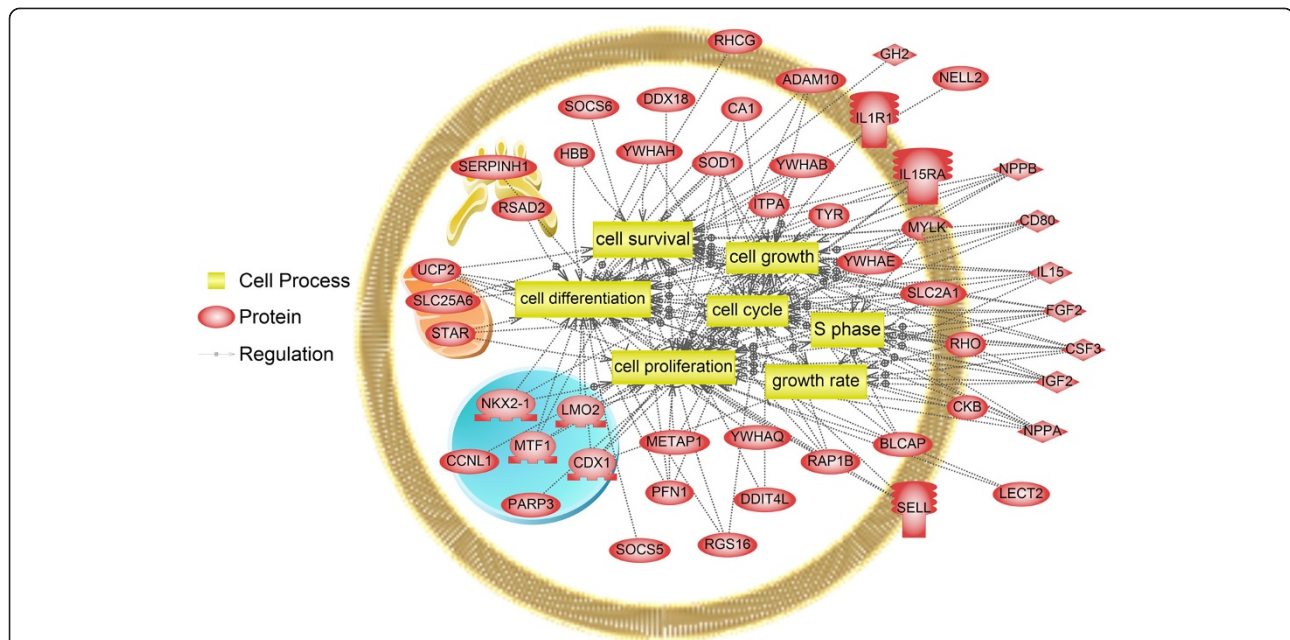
Cell Process
Protein
Regulation

RHCG
GH2
NELL2
ADAM10
SOCS6
DDX18
CA1
IL1R1
HBB
YWHAH
SOD1
YWHAB
SERPINH1
IL15RA
NPPB
RSAD2
ITPA
TYR
CD80
MYLK
cell survival
cell growth
YWHAE
IL15
UCP2
SLC25A6
cell differentiation
cell cycle
SLC2A1
FGF2
STAR
S phase
RHO
CSF3
cell proliferation
growth rate
IGF2
NKX2-1
LMO2
CKB
NPPA
MTF1
METAP1
YWHAQ
BLCAP
CCNL1
CDX1
RAP1B
PFN1
DDIT4L
SELL
LECT2
PARP3
SOCS5
RGS16